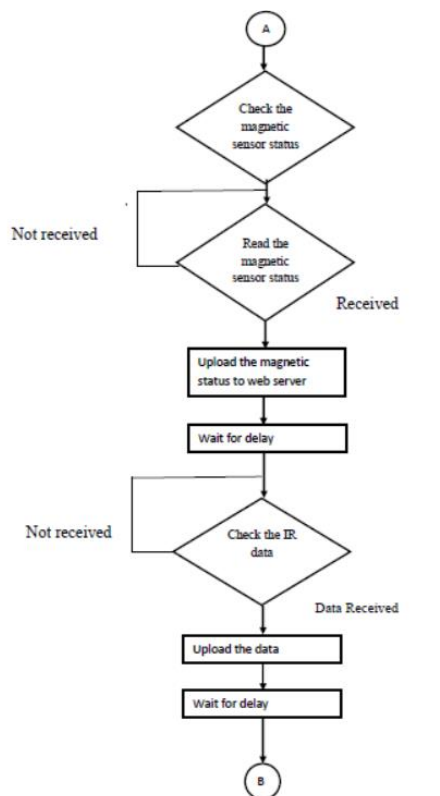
A

Check the magnetic sensor status

Not received

Read the magnetic sensor status

Received

Upload the magnetic status to web server

Wait for delay

Not received

Check the IR data

Data Received

Upload the data

Wait for delay

B